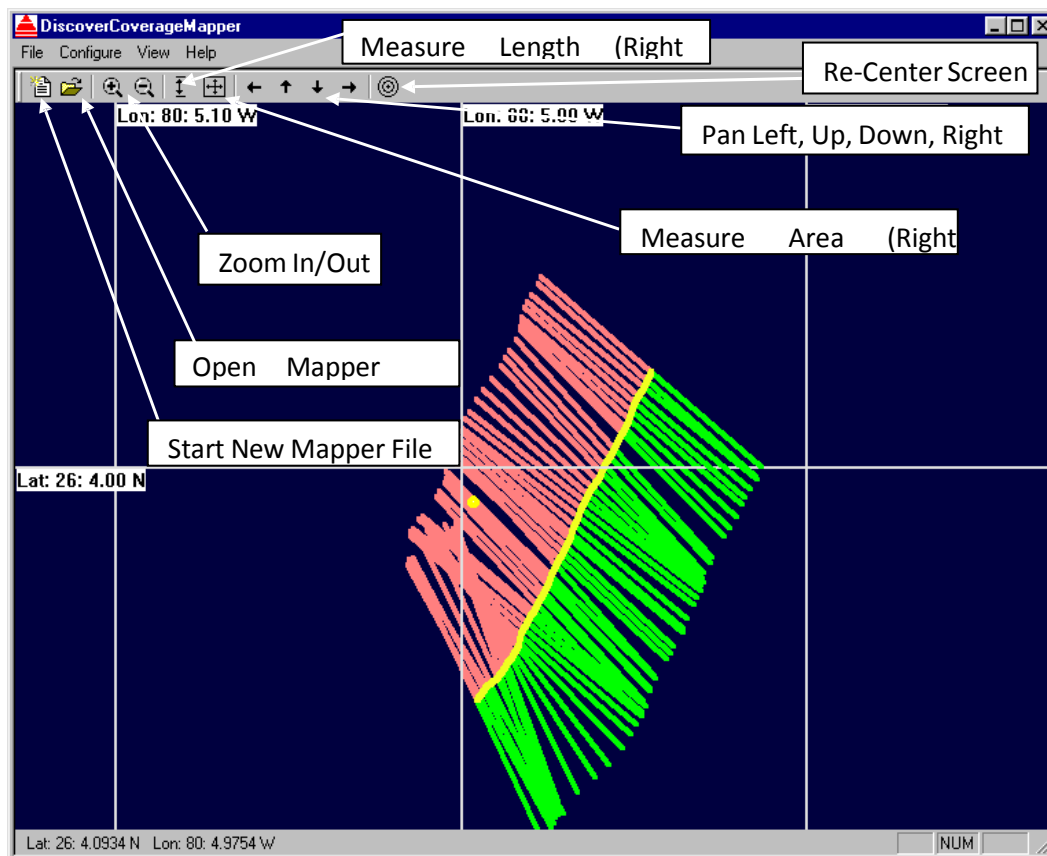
DiscoverCoverageMapper

File Configure View Help

Measure Length (Right

Re-Center Screen

Lon: 80: 5.10 W

Lon: 80: 5.00 W

Pan Left, Up, Down, Right

Measure Area (Right

Zoom In/Out

Open Mapper

Start New Mapper File

Lat: 26: 4.00 N

Lat: 26: 4.0934 N Lon: 80: 4.9754 W

NUM